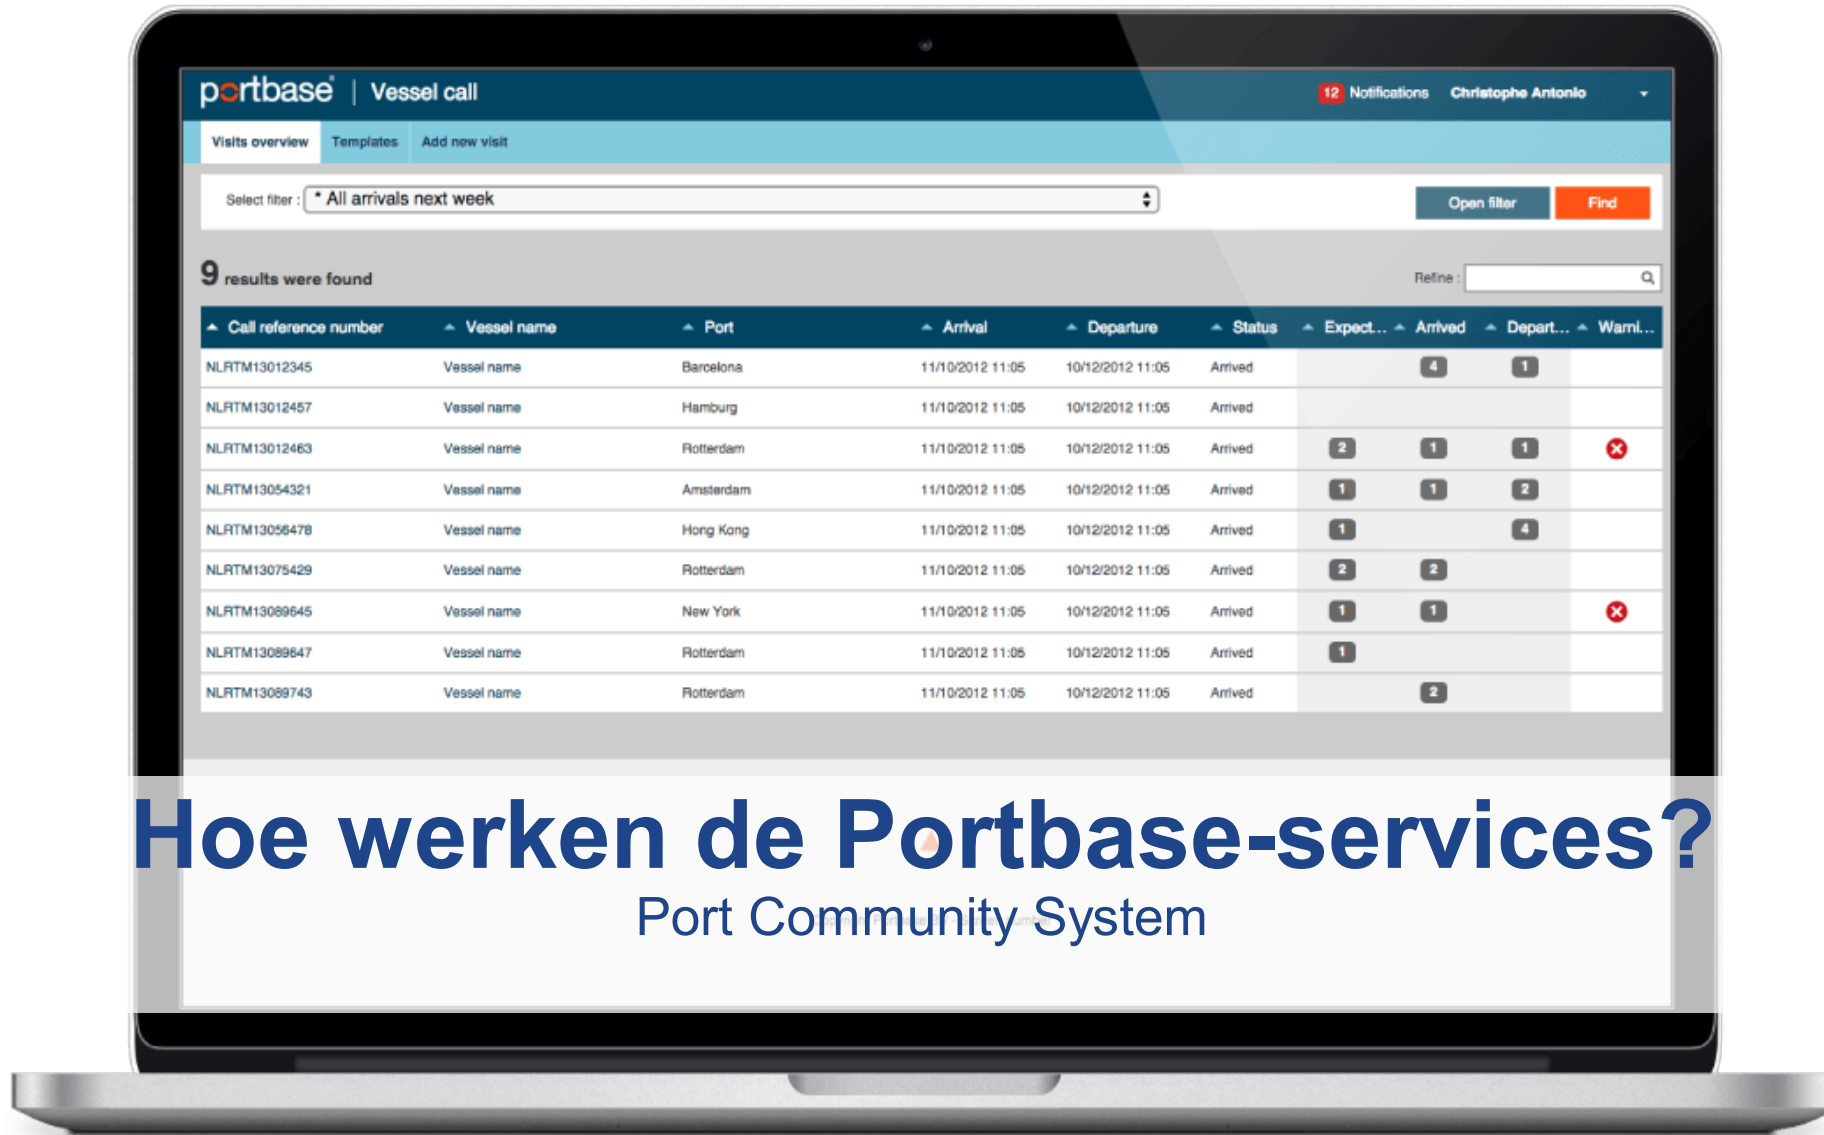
portbase | Vessel call

12 Notifications Christophe Antonio

Visits overview Templates Add new visit

Select filter : * All arrivals next week

Open filter Find

9 results were found

Refine :

| Call reference number | Vessel name | Port | Arrival | Departure | Status | Expect... | Arrived | Depart... | Warni... |
|---|---|---|---|---|---|---|---|---|---|
| NLRTM13012345 | Vessel name | Barcelona | 11/10/2012 11:05 | 10/12/2012 11:05 | Arrived | | 4 | 1 | |
| NLRTM13012457 | Vessel name | Hamburg | 11/10/2012 11:05 | 10/12/2012 11:05 | Arrived | | | | |
| NLRTM13012463 | Vessel name | Rotterdam | 11/10/2012 11:05 | 10/12/2012 11:05 | Arrived | 2 | 1 | 1 | |
| NLRTM13054321 | Vessel name | Amsterdam | 11/10/2012 11:05 | 10/12/2012 11:05 | Arrived | 1 | 1 | 2 | |
| NLRTM13056478 | Vessel name | Hong Kong | 11/10/2012 11:05 | 10/12/2012 11:05 | Arrived | 1 | | 4 | |
| NLRTM13075429 | Vessel name | Rotterdam | 11/10/2012 11:05 | 10/12/2012 11:05 | Arrived | 2 | 2 | | |
| NLRTM13089645 | Vessel name | New York | 11/10/2012 11:05 | 10/12/2012 11:05 | Arrived | 1 | 1 | | |
| NLRTM13089647 | Vessel name | Rotterdam | 11/10/2012 11:05 | 10/12/2012 11:05 | Arrived | 1 | | | |
| NLRTM13089743 | Vessel name | Rotterdam | 11/10/2012 11:05 | 10/12/2012 11:05 | Arrived | | 2 | | |

Hoe werken de Portbase-services?
Port Community System